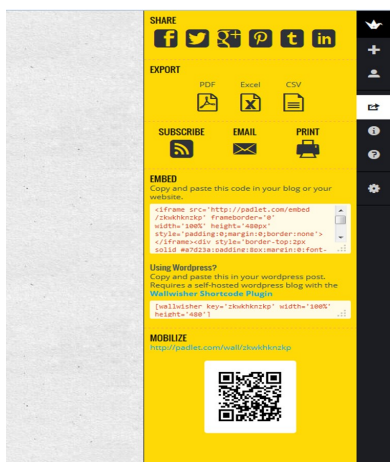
SHARE

EXPORT

PDF Excel CSV

SUBSCRIBE EMAIL PRINT

EMBED
Copy and paste this code in your blog or your website.

<iframe src='http://padlet.com/embed/zkwkhknzkp' frameborder='0' width='100%' height='480px' style='padding:0;margin:0;border:none'></iframe><div style='border-top:2px solid #a7d23a;padding:8px;margin:0;font-

Using Wordpress?
Copy and paste this in your wordpress post. Requires a self-hosted wordpress blog with the Wallwisher Shortcode Plugin

[wallwisher key='zkwkhknzkp' width='100%' height='480']

MOBILIZE
http://padlet.com/wall/zkwkhknzkp